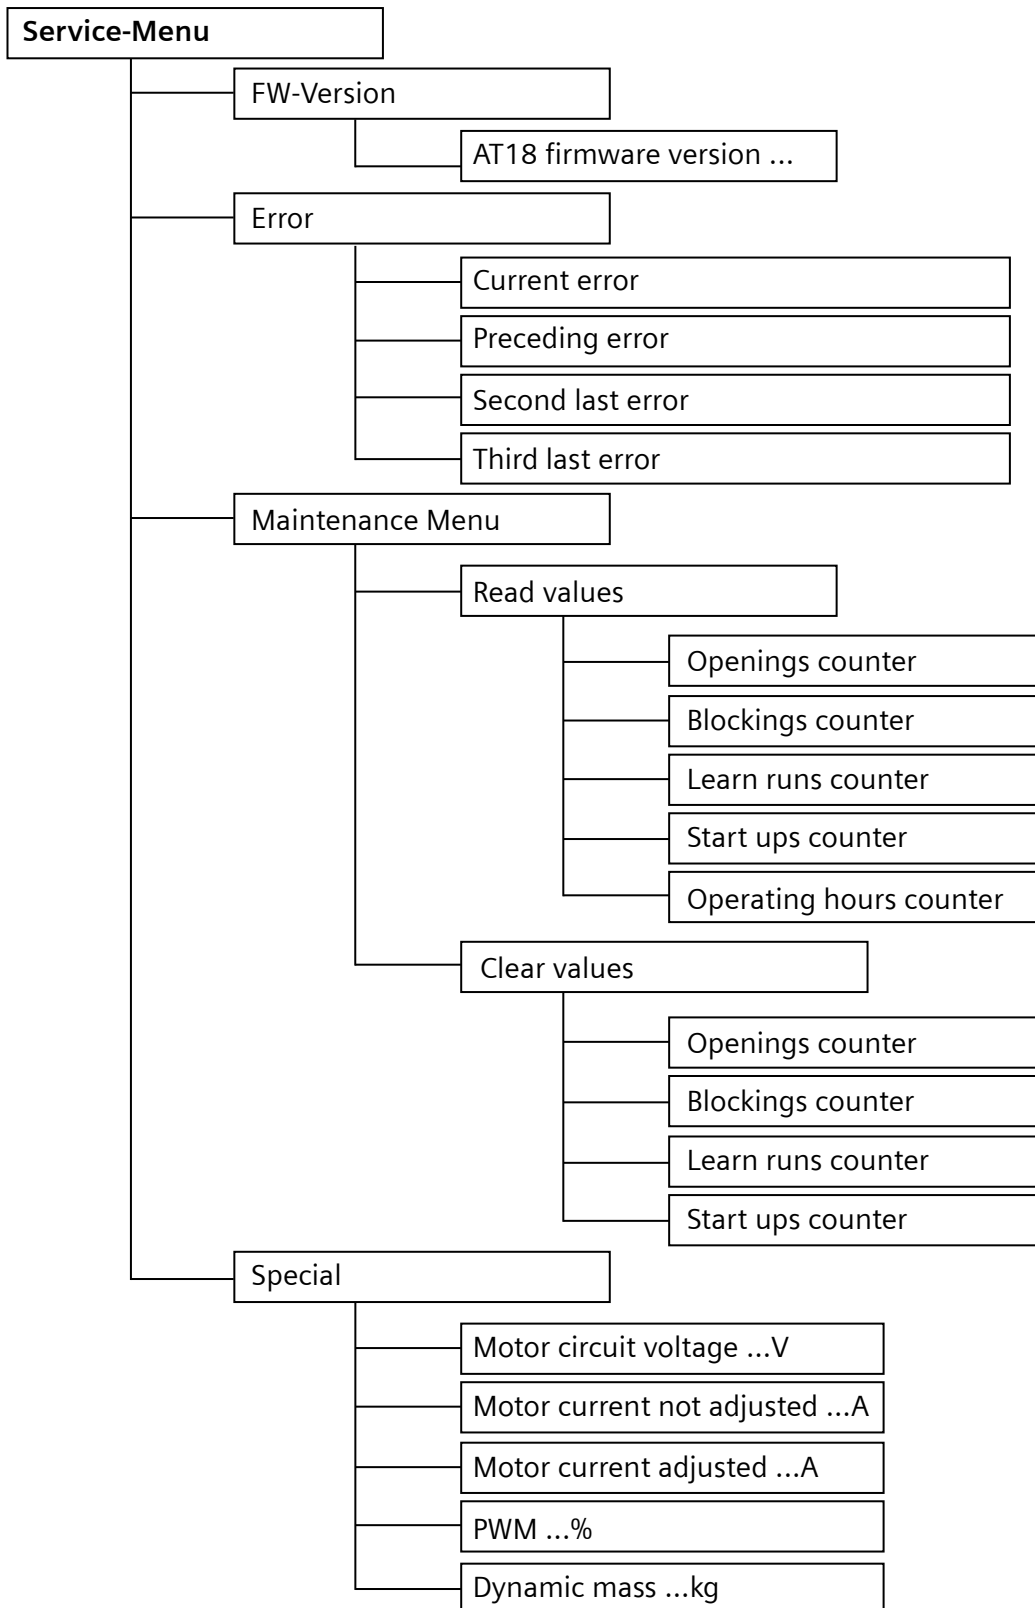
Service-Menu

FW-Version

AT18 firmware version ...

Error

Current error

Preceding error

Second last error

Third last error

Maintenance Menu

Read values

Openings counter

Blockings counter

Learn runs counter

Start ups counter

Operating hours counter

Clear values

Openings counter

Blockings counter

Learn runs counter

Start ups counter

Special

Motor circuit voltage ...V

Motor current not adjusted ...A

Motor current adjusted ...A

PWM ...%

Dynamic mass ...kg